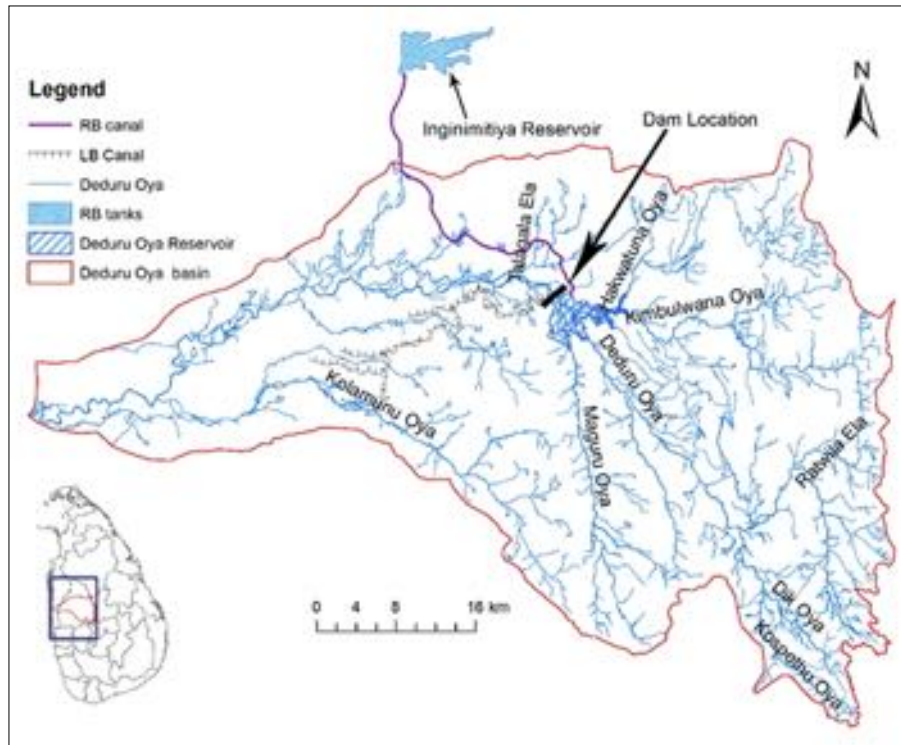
Legend
RB canal
LB Canal
Deduru Oya
RB tanks
Deduru Oya Reservoir
Deduru Oya basin

Inginimitiya Reservoir

Dam Location

N

Talagala Ela
Hakwatuna Oya
Kimbulwana Oya
Deduru Oya
Kolamunu Oya
Maguru Oya
Ratwila Ela
Dai Oya
Kospothu Oya

0 4 8 16 km